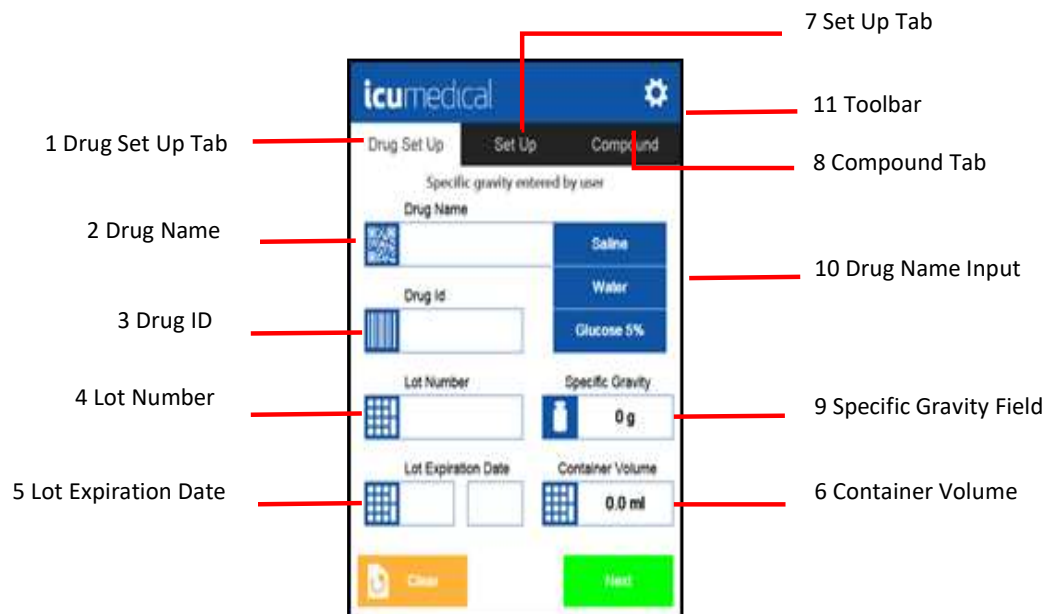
7 Set Up Tab

icumedical

11 Toolbar

1 Drug Set Up Tab

Drug Set Up

Set Up

Compound

8 Compound Tab

Specific gravity entered by user

Drug Name

2 Drug Name

Saline

Water

Glucose 5%

10 Drug Name Input

Drug Id

3 Drug ID

Lot Number

Specific Gravity

4 Lot Number

0 g

9 Specific Gravity Field

Lot Expiration Date

Container Volume

5 Lot Expiration Date

0.0 ml

6 Container Volume

Clear

Next